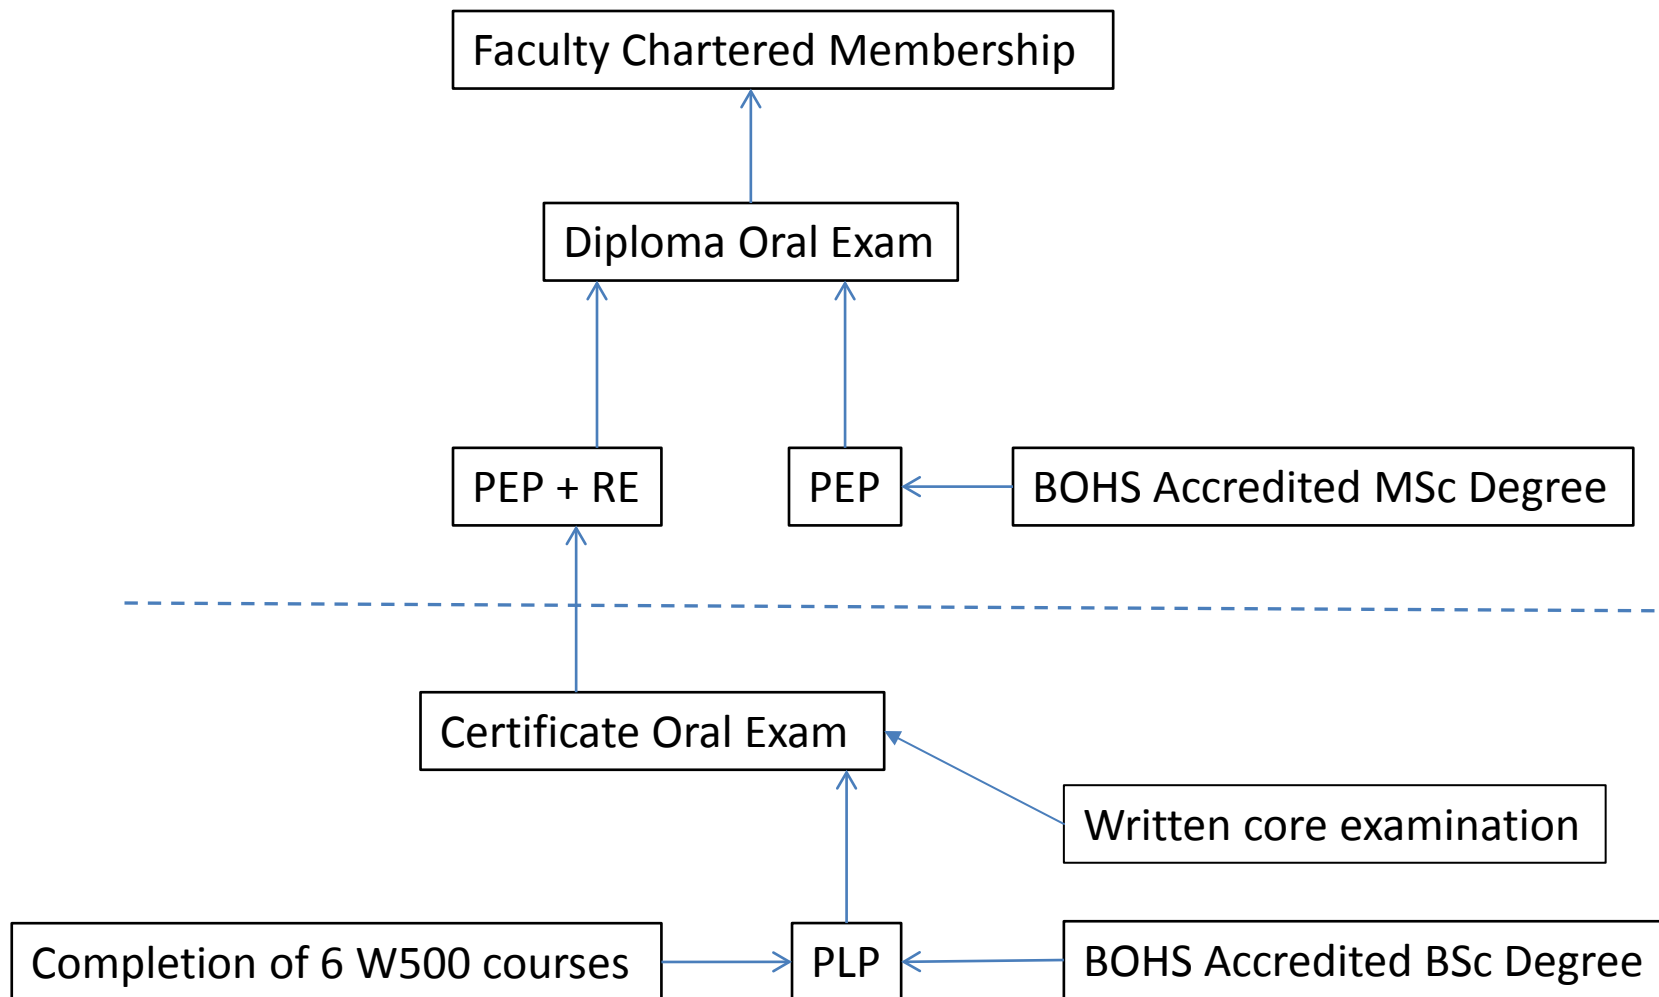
Faculty Chartered Membership

Diploma Oral Exam

PEP + RE

PEP

BOHS Accredited MSc Degree

Certificate Oral Exam

Written core examination

Completion of 6 W500 courses

PLP

BOHS Accredited BSc Degree